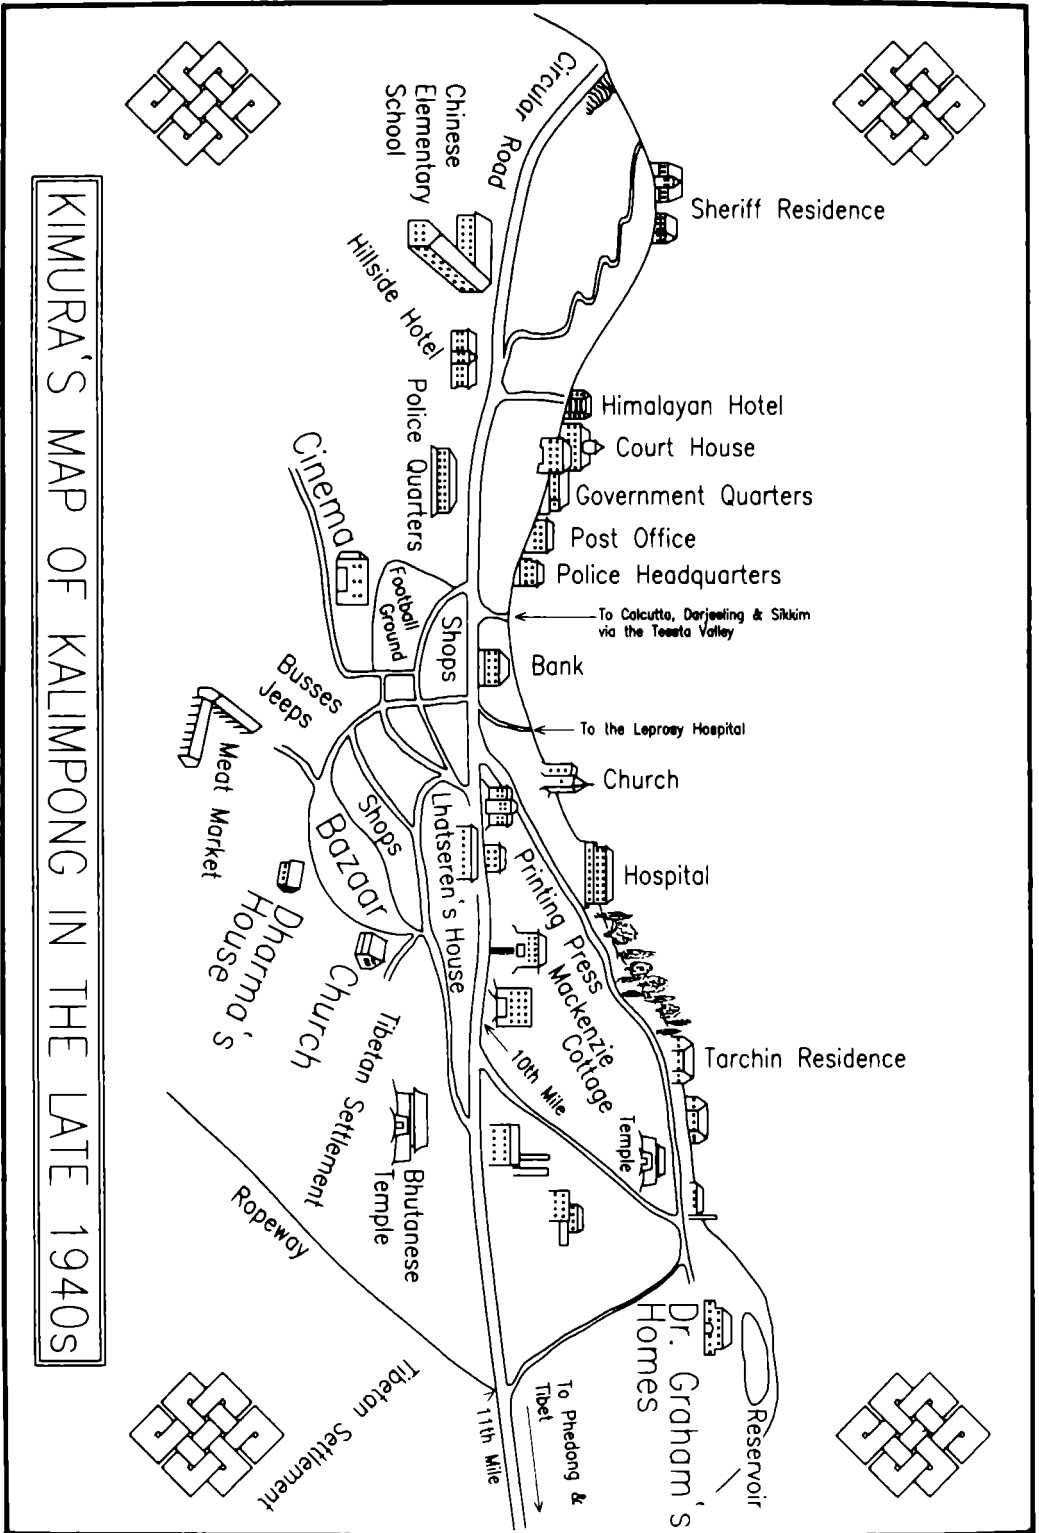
KIMURA'S MAP OF KALIMPONG IN THE LATE 1940S

Circular Road
Chinese Elementary School
Sheriff Residence
Hillside Hotel
Himalayan Hotel
Court House
Police Quarters
Government Quarters
Cinema
Post Office
Police Headquarters
Football Ground
Shops
To Calcutta, Darjeeling & Sikkim via the Teesta Valley
Bank
Busses Jeeps
To the Leprosy Hospital
Meat Market
Shops
Lhatseren's House
Church
Bazaar
Printing Press
Hospital
Dharma's House
Church
Mackenzie Cottage
Tibetan Settlement
10th Mile
Tarchin Residence
Temple
Bhutanese Temple
Ropeway
Dr. Graham's Homes
Reservoir
Tibetan Settlement
11th Mile
To Phedong & Tibet